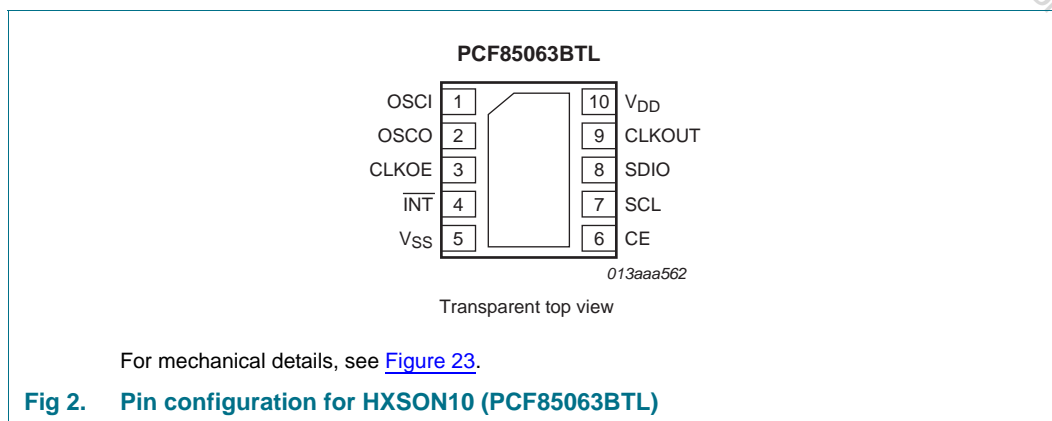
PCF85063BTL

OSCI 1
OSCO 2
CLKOE 3
$\overline{INT}$ 4
$V_{SS}$ 5

10 $V_{DD}$
9 CLKOUT
8 SDIO
7 SCL
6 CE

013aaa562

Transparent top view

For mechanical details, see Figure 23.

Fig 2. Pin configuration for HXSON10 (PCF85063BTL)